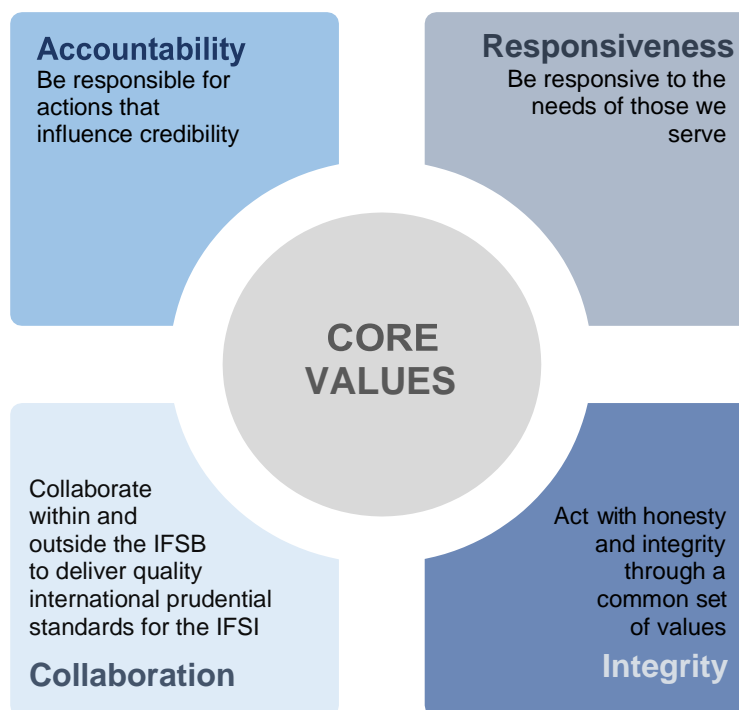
Accountability
Be responsible for actions that influence credibility

Responsiveness
Be responsive to the needs of those we serve

CORE VALUES

Collaborate within and outside the IFSB to deliver quality international prudential standards for the IFSI

Collaboration

Act with honesty and integrity through a common set of values

Integrity